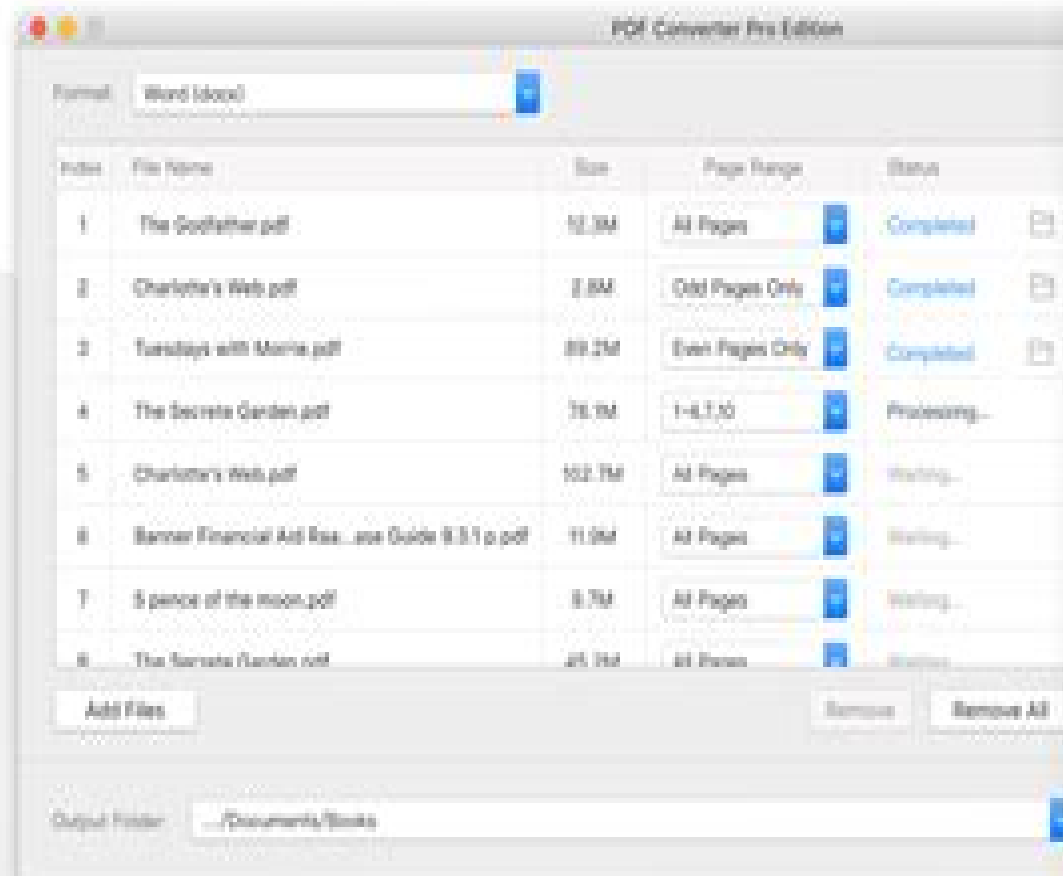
PDF Converter Pro Edition

Format: Word (.docx)

| Index | File Name | Size | Page Range | Status |
|---|---|---|---|---|
| 1 | The Godfather.pdf | 12.3M | All Pages | Completed |
| 2 | Charlotte's Web.pdf | 2.8M | Odd Pages Only | Completed |
| 3 | Tuesdays with Morrie.pdf | 89.2M | Even Pages Only | Completed |
| 4 | The Secrete Garden.pdf | 78.1M | 1-4,7,10 | Processing... |
| 5 | Charlotte's Web.pdf | 102.7M | All Pages | Waiting... |
| 6 | Banner Financial Aid Rea...ase Guide 8.3.1 p.pdf | 11.9M | All Pages | Waiting... |
| 7 | 5 pence of the moon.pdf | 8.7M | All Pages | Waiting... |
| 8 | The Secrete Garden.pdf | 45.2M | All Pages | Waiting... |

Add Files

Remove

Remove All

Output Folder: .../Documents/Books